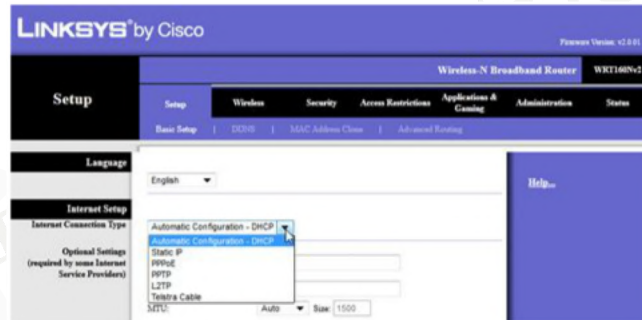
LINKSYS® by Cisco

Firmware Version: v2.0.01

Wireless-N Broadband Router | WRT160Nv2

Setup

Setup | Wireless | Security | Access Restrictions | Applications & Gaming | Administration | Status

Basic Setup | DDNS | MAC Address Clone | Advanced Routing

Language

English

Help...

Internet Setup

Internet Connection Type

Automatic Configuration - DHCP

Automatic Configuration - DHCP
Static IP
PPPoE
PPTP
L2TP
Telstra Cable

Optional Settings
(required by some Internet Service Providers)

MTU: Auto Size: 1500